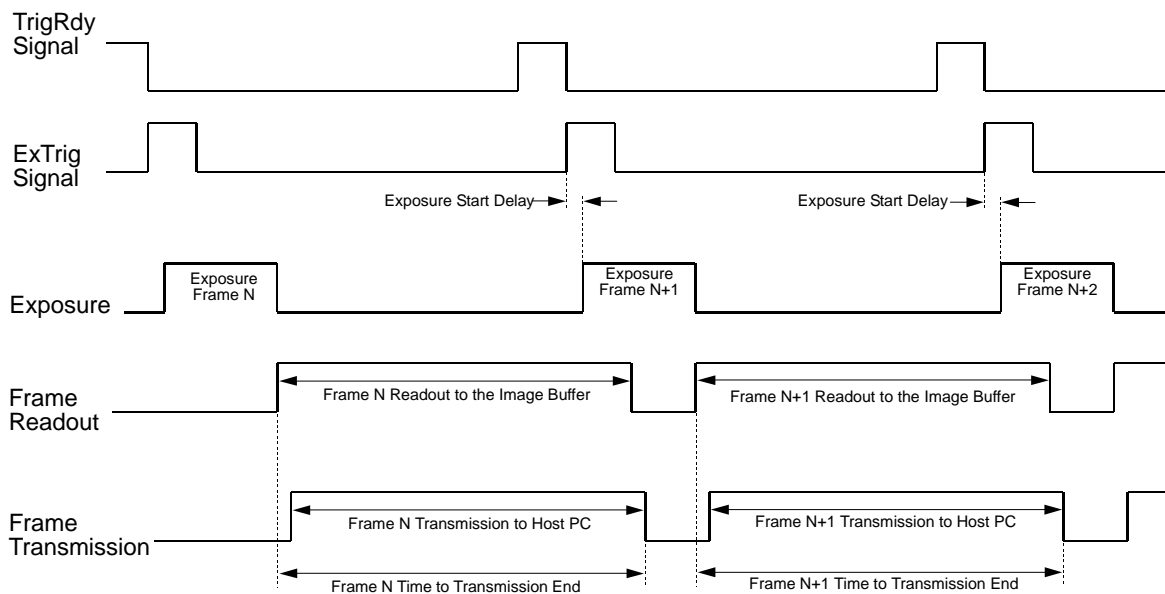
TrigRdy Signal

ExTrig Signal

Exposure Start Delay

Exposure Start Delay

Exposure

Exposure Frame N

Exposure Frame N+1

Exposure Frame N+2

Frame Readout

Frame N Readout to the Image Buffer

Frame N+1 Readout to the Image Buffer

Frame Transmission

Frame N Transmission to Host PC

Frame N+1 Transmission to Host PC

Frame N Time to Transmission End

Frame N+1 Time to Transmission End